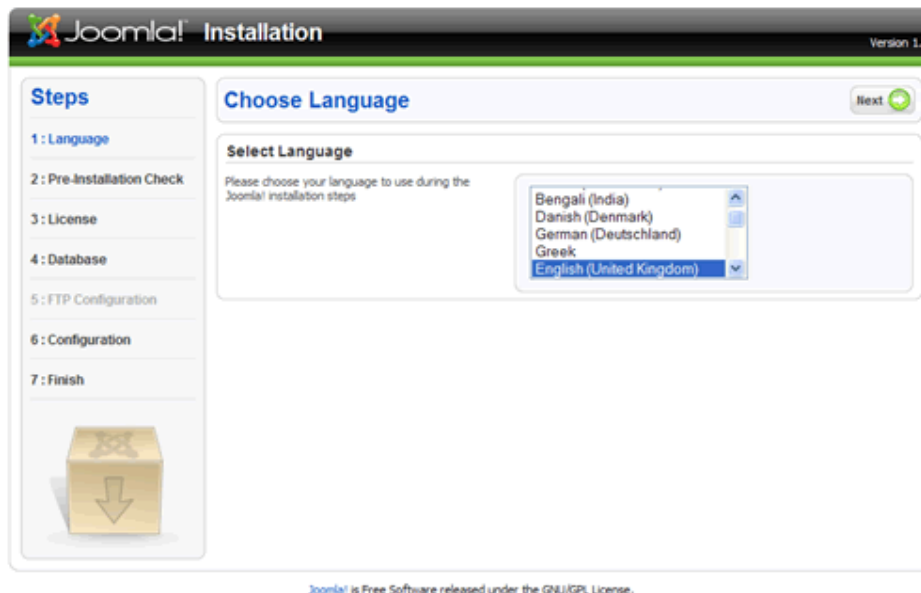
Joomla! Installation

Version 1.

Steps

1 : Language

2 : Pre-Installation Check

3 : License

4 : Database

5 : FTP Configuration

6 : Configuration

7 : Finish

Choose Language

Next

Select Language

Please choose your language to use during the Joomla! installation steps

Bengali (India)
Danish (Denmark)
German (Deutschland)
Greek
English (United Kingdom)

Joomla! is Free Software released under the GNU/GPL License.